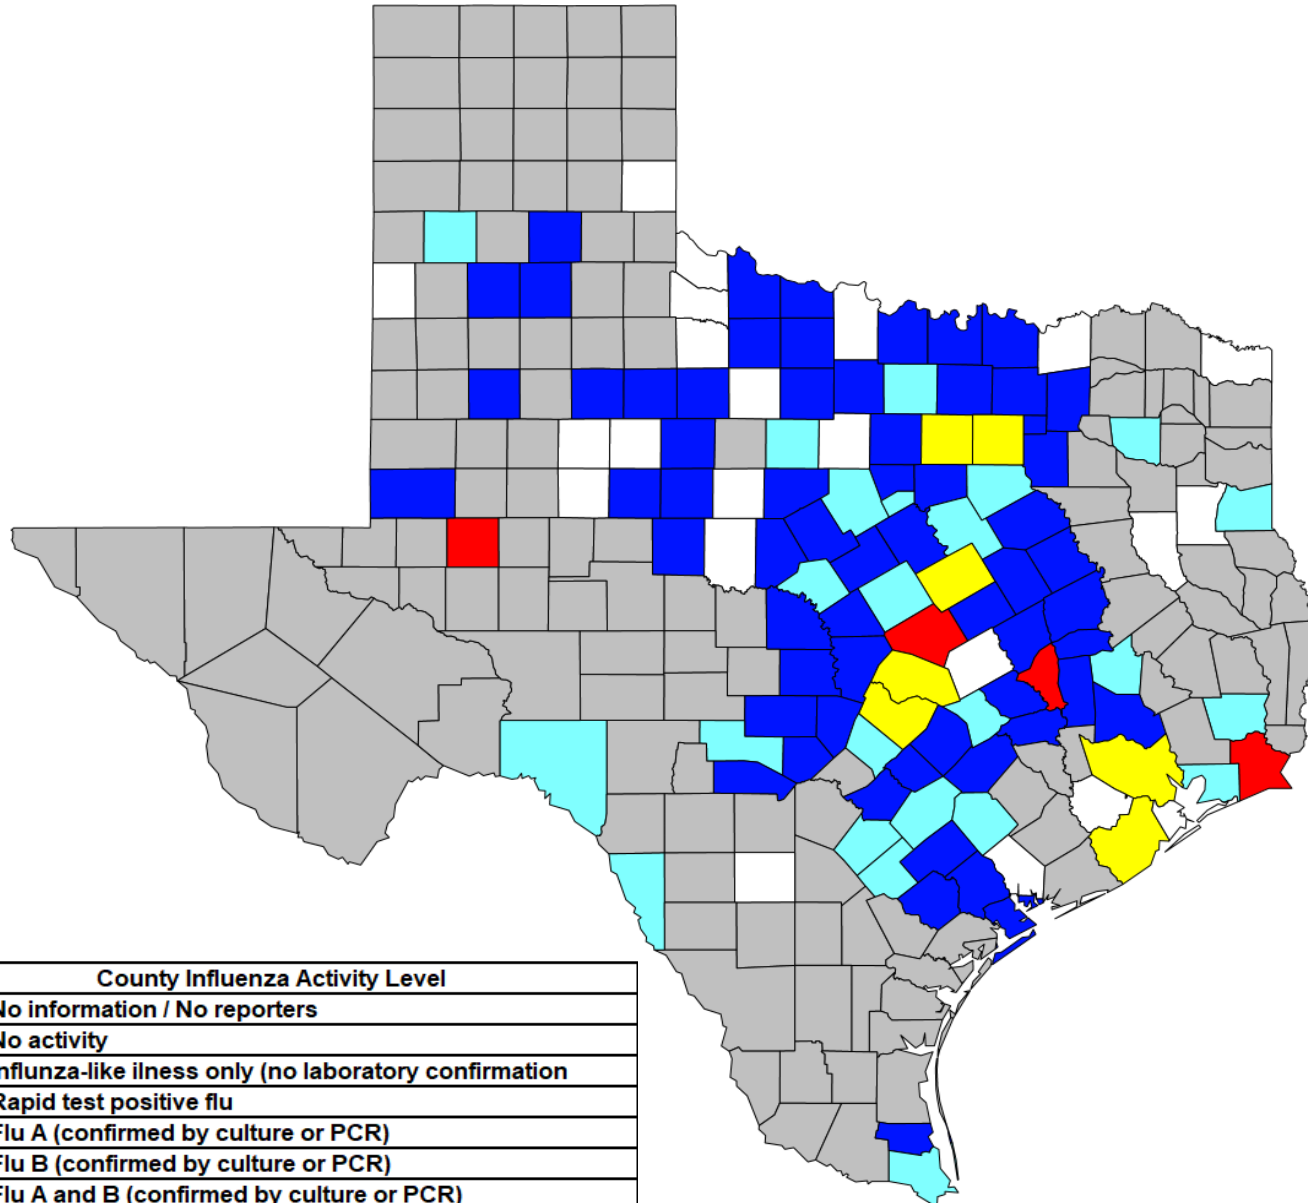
| County Influenza Activity Level |
|---|
| No information / No reporters |
| No activity |
| nflunza-like ilness only (no laboratory confirmation |
| Rapid test positive flu |
| Flu A (confirmed by culture or PCR) |
| Flu B (confirmed by culture or PCR) |
| Flu A and B (confirmed by culture or PCR) |